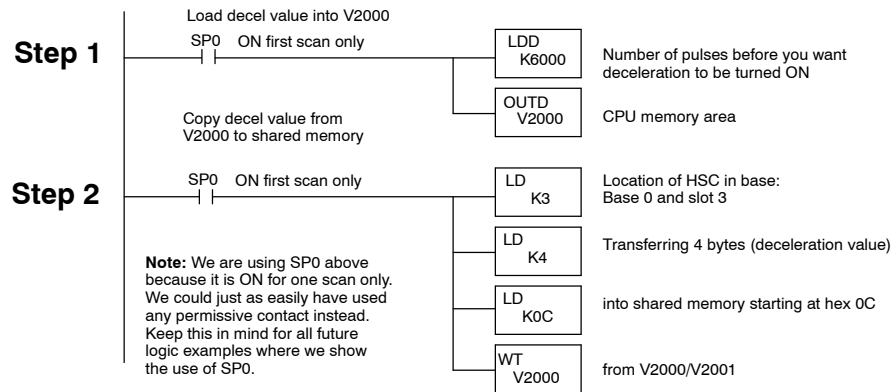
Load decel value into V2000

Step 1

SP0 ON first scan only

LDD
K6000

Number of pulses before you want deceleration to be turned ON

OUTD
V2000

CPU memory area

Copy decel value from V2000 to shared memory

Step 2

SP0 ON first scan only

LD
K3

Location of HSC in base:
Base 0 and slot 3

LD
K4

Transferring 4 bytes (deceleration value)

LD
K0C

into shared memory starting at hex 0C

WT
V2000

from V2000/V2001

**Note:** We are using SP0 above because it is ON for one scan only. We could just as easily have used any permissive contact instead. Keep this in mind for all future logic examples where we show the use of SP0.